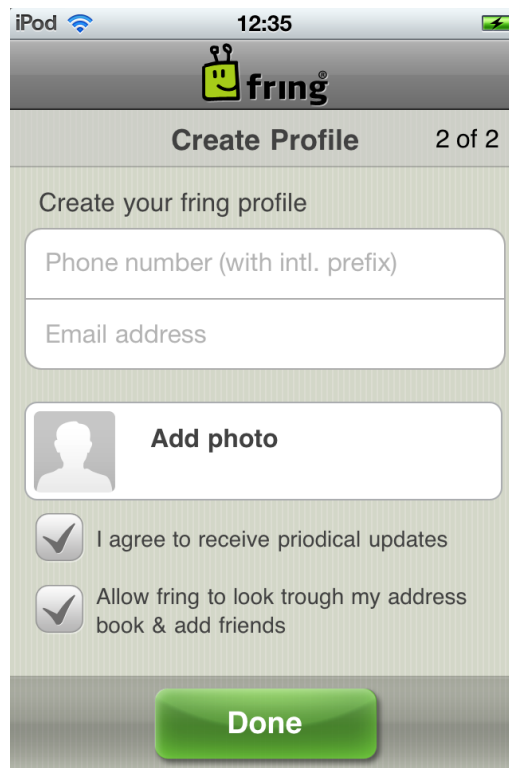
iPod 12:35

fring®

Create Profile 2 of 2

Create your fring profile

Phone number (with intl. prefix)

Email address

Add photo

I agree to receive priodical updates

Allow fring to look trough my address book & add friends

Done